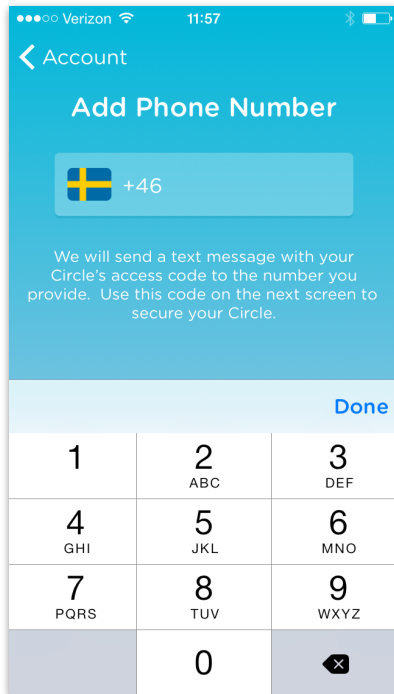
●●●○○ Verizon 11:57

Account

Add Phone Number

+46

We will send a text message with your Circle's access code to the number you provide. Use this code on the next screen to secure your Circle.

Done

1

2
ABC

3
DEF

4
GHI

5
JKL

6
MNO

7
PQRS

8
TUV

9
WXYZ

0